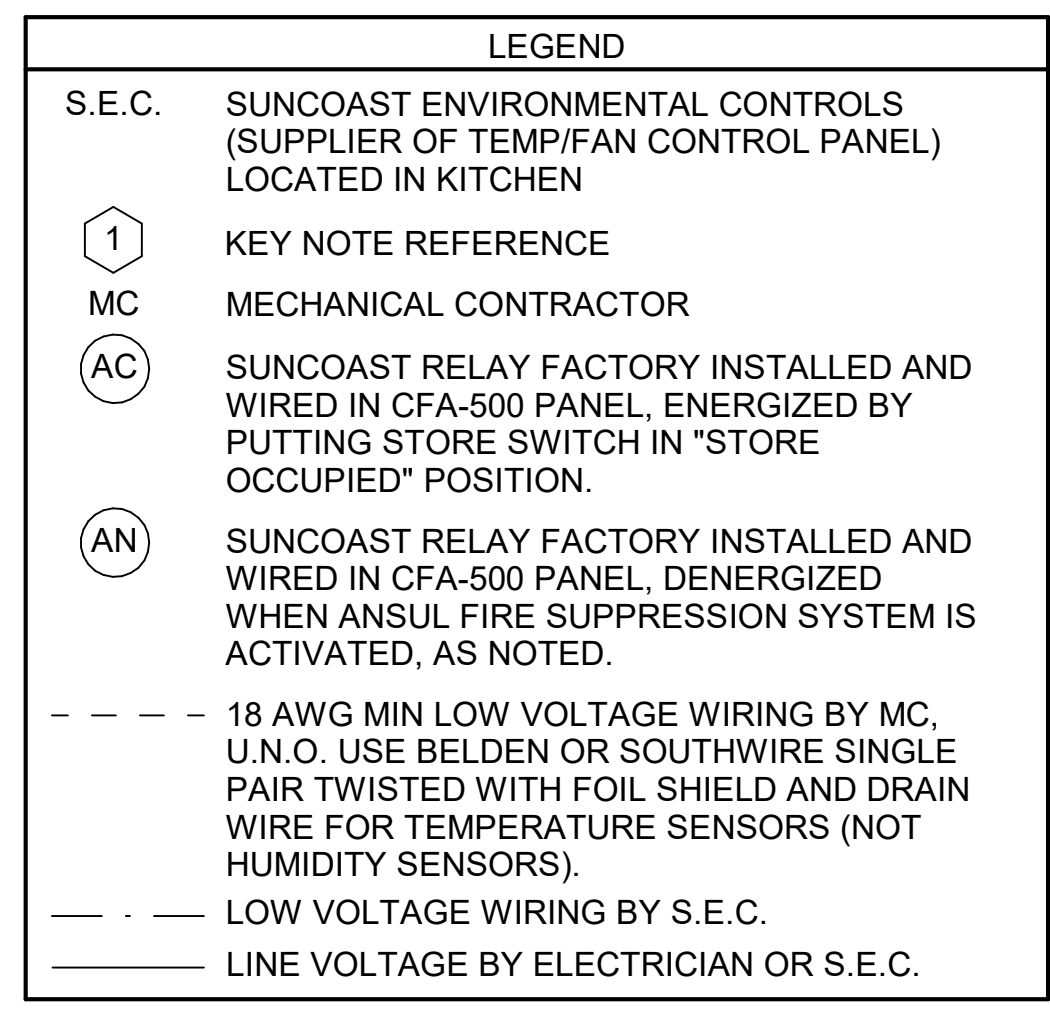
LEGEND

S.E.C. SUNCOAST ENVIRONMENTAL CONTROLS (SUPPLIER OF TEMP/FAN CONTROL PANEL) LOCATED IN KITCHEN

1 KEY NOTE REFERENCE

MC MECHANICAL CONTRACTOR

AC SUNCOAST RELAY FACTORY INSTALLED AND WIRED IN CFA-500 PANEL, ENERGIZED BY PUTTING STORE SWITCH IN "STORE OCCUPIED" POSITION.

AN SUNCOAST RELAY FACTORY INSTALLED AND WIRED IN CFA-500 PANEL, DENERGIZED WHEN ANSUL FIRE SUPPRESSION SYSTEM IS ACTIVATED, AS NOTED.

18 AWG MIN LOW VOLTAGE WIRING BY MC, U.N.O. USE BELDEN OR SOUTHWIRE SINGLE PAIR TWISTED WITH FOIL SHIELD AND DRAIN WIRE FOR TEMPERATURE SENSORS (NOT HUMIDITY SENSORS).

LOW VOLTAGE WIRING BY S.E.C.

LINE VOLTAGE BY ELECTRICIAN OR S.E.C.